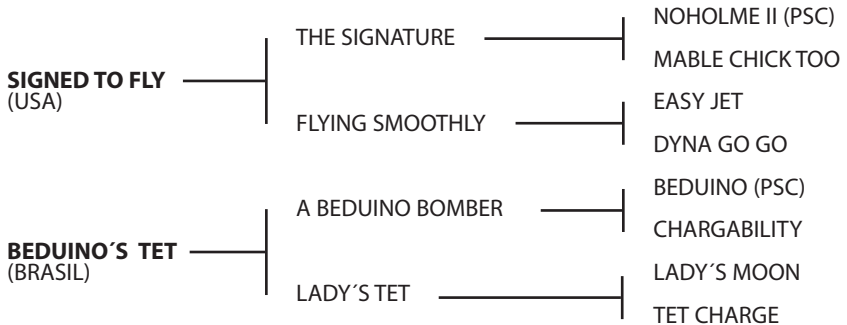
SIGNED TO FLY
(USA)

THE SIGNATURE

NOHOLME II (PSC)

MABLE CHICK TOO

FLYING SMOOTHLY

EASY JET

DYNA GO GO

BEDUINO´S TET
(BRASIL)

A BEDUINO BOMBER

BEDUINO (PSC)

CHARGABILITY

LADY´S TET

LADY´S MOON

TET CHARGE